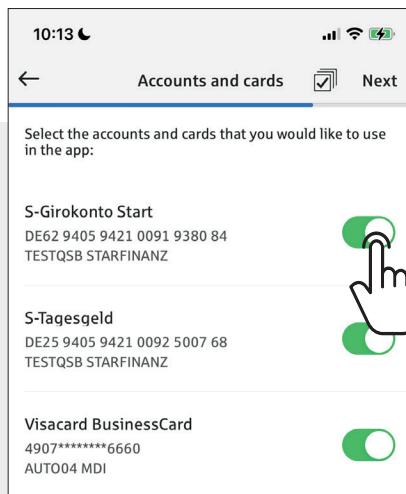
10:13

Accounts and cards

Next

Select the accounts and cards that you would like to use in the app:

S-Girokonto Start
DE62 9405 9421 0091 9380 84
TESTQSB STARFINANZ

S-Tagesgeld
DE25 9405 9421 0092 5007 68
TESTQSB STARFINANZ

Visacard BusinessCard
4907********6660
AUTO04 MDI